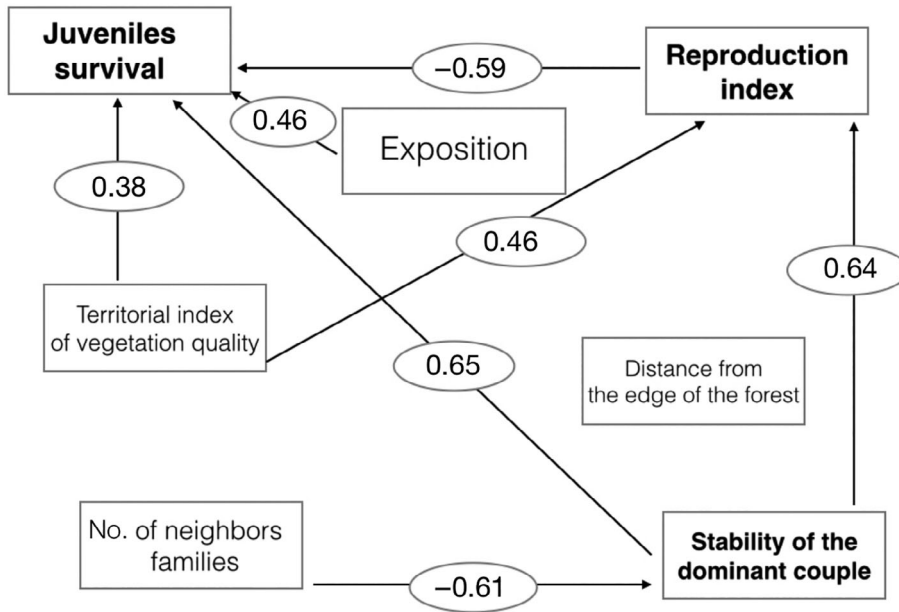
Juveniles survival

–0.59

Reproduction index

0.46

Exposition

0.38

0.46

0.64

Territorial index of vegetation quality

0.65

Distance from the edge of the forest

No. of neighbors families

–0.61

Stability of the dominant couple